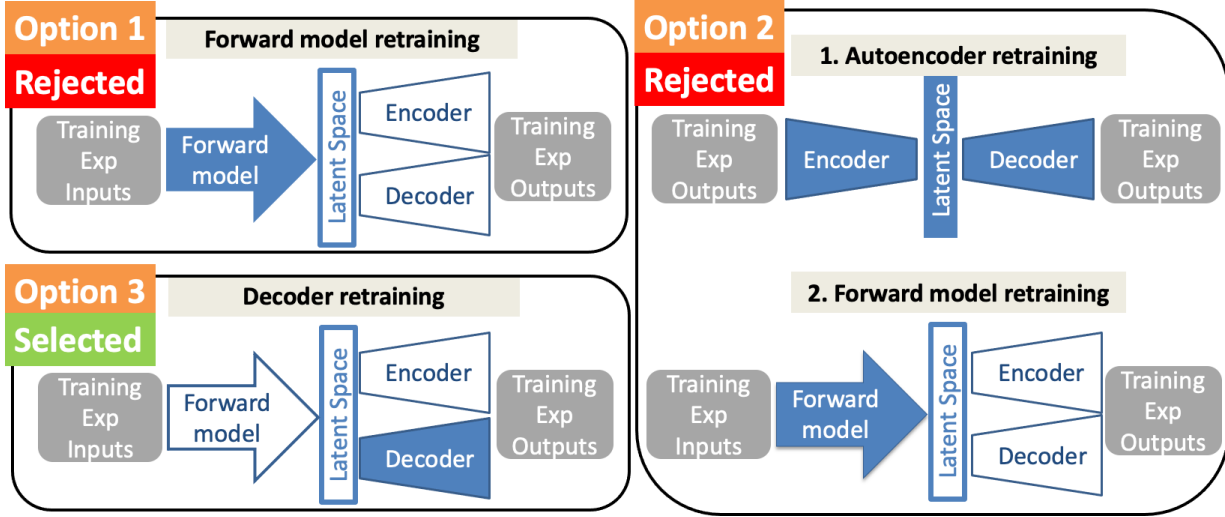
Option 1
Rejected
Forward model retraining
Training Exp Inputs
Forward model
Latent Space
Encoder
Decoder
Training Exp Outputs

Option 3
Selected
Decoder retraining
Training Exp Inputs
Forward model
Latent Space
Encoder
Decoder
Training Exp Outputs

Option 2
Rejected
1. Autoencoder retraining
Training Exp Outputs
Encoder
Latent Space
Decoder
Training Exp Outputs

2. Forward model retraining
Training Exp Inputs
Forward model
Latent Space
Encoder
Decoder
Training Exp Outputs